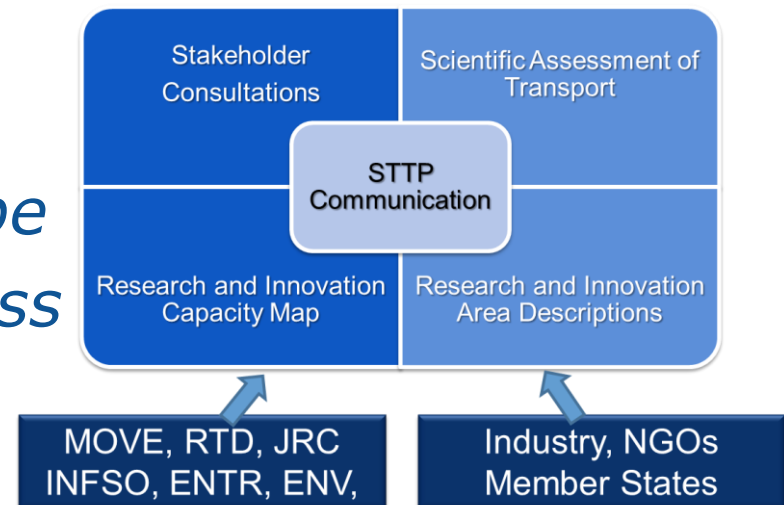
pe

ss

Stakeholder Consultations

Scientific Assessment of Transport

STTP Communication

Research and Innovation Capacity Map

Research and Innovation Area Descriptions

MOVE, RTD, JRC INFSO, ENTR, ENV,

Industry, NGOs Member States